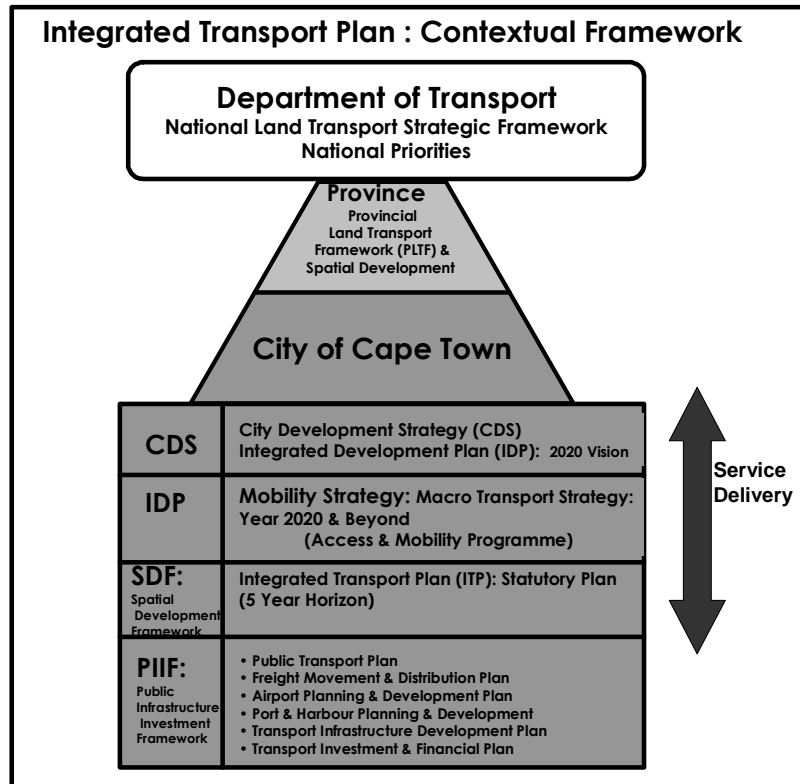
Integrated Transport Plan : Contextual Framework

Department of Transport
National Land Transport Strategic Framework
National Priorities

Province
Provincial Land Transport Framework (PLTF) & Spatial Development

City of Cape Town

| | |
|---|---|
| CDS | City Development Strategy (CDS) Integrated Development Plan (IDP): 2020 Vision |
| IDP | Mobility Strategy: Macro Transport Strategy: Year 2020 & Beyond (Access & Mobility Programme) |
| SDF: Spatial Development Framework | Integrated Transport Plan (ITP): Statutory Plan (5 Year Horizon) |
| PIIF: Public Infrastructure Investment Framework | • Public Transport Plan • Freight Movement & Distribution Plan • Airport Planning & Development Plan • Port & Harbour Planning & Development • Transport Infrastructure Development Plan • Transport Investment & Financial Plan |

Service Delivery